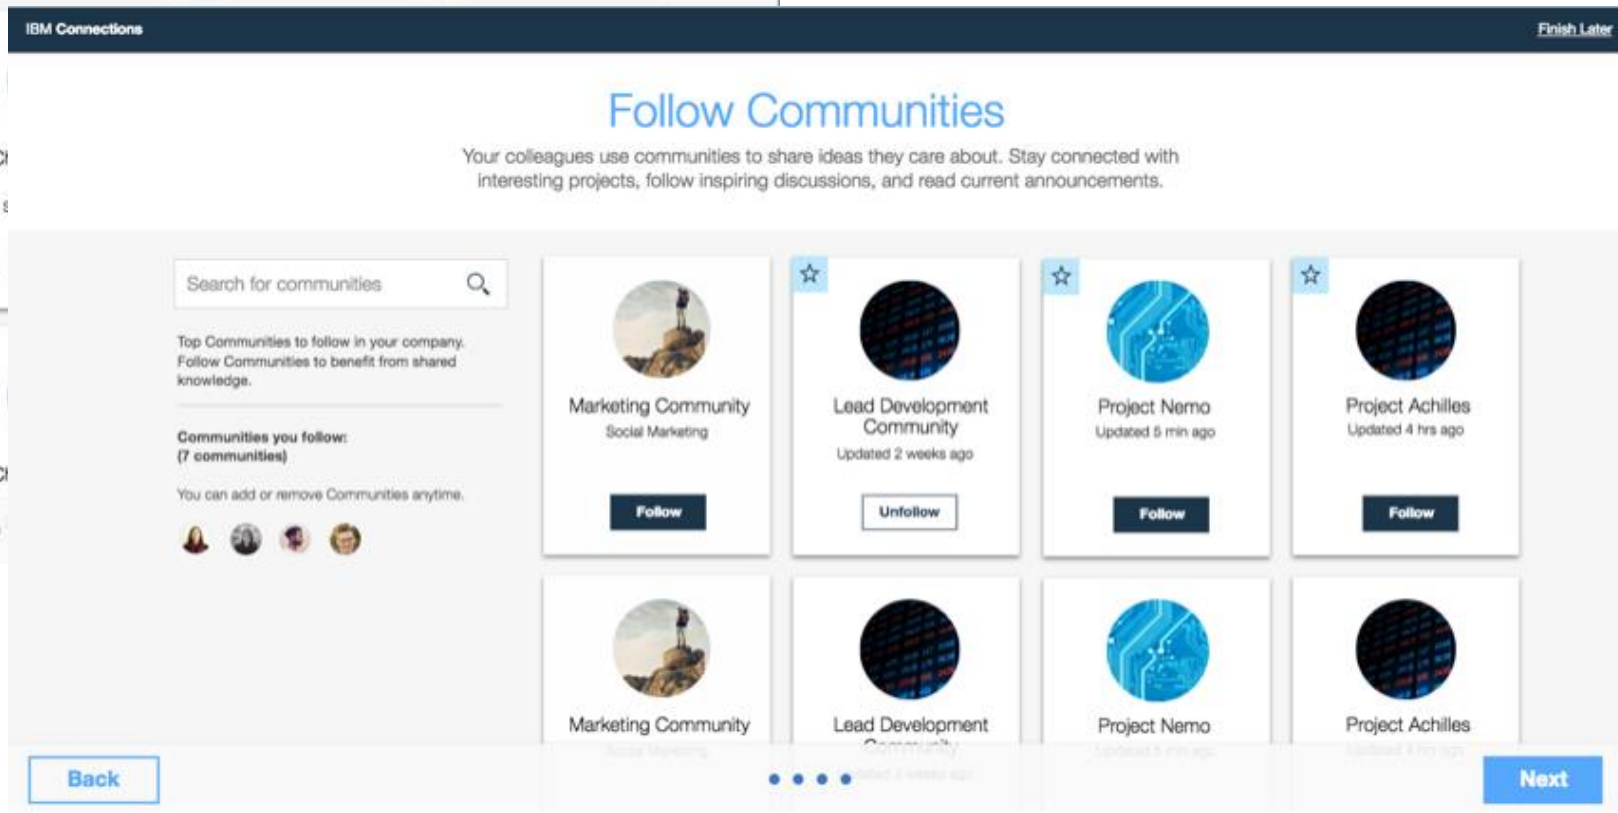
IBM Connections

Finish Later

Follow Communities

Your colleagues use communities to share ideas they care about. Stay connected with interesting projects, follow inspiring discussions, and read current announcements.

Search for communities

Top Communities to follow in your company. Follow Communities to benefit from shared knowledge.

Communities you follow: (7 communities)

You can add or remove Communities anytime.

Marketing Community
Social Marketing
Follow

Lead Development Community
Updated 2 weeks ago
Unfollow

Project Nemo
Updated 5 min ago
Follow

Project Achilles
Updated 4 hrs ago
Follow

Marketing Community
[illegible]

Lead Development
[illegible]

Project Nemo
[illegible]

Project Achilles
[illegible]

Back

Next